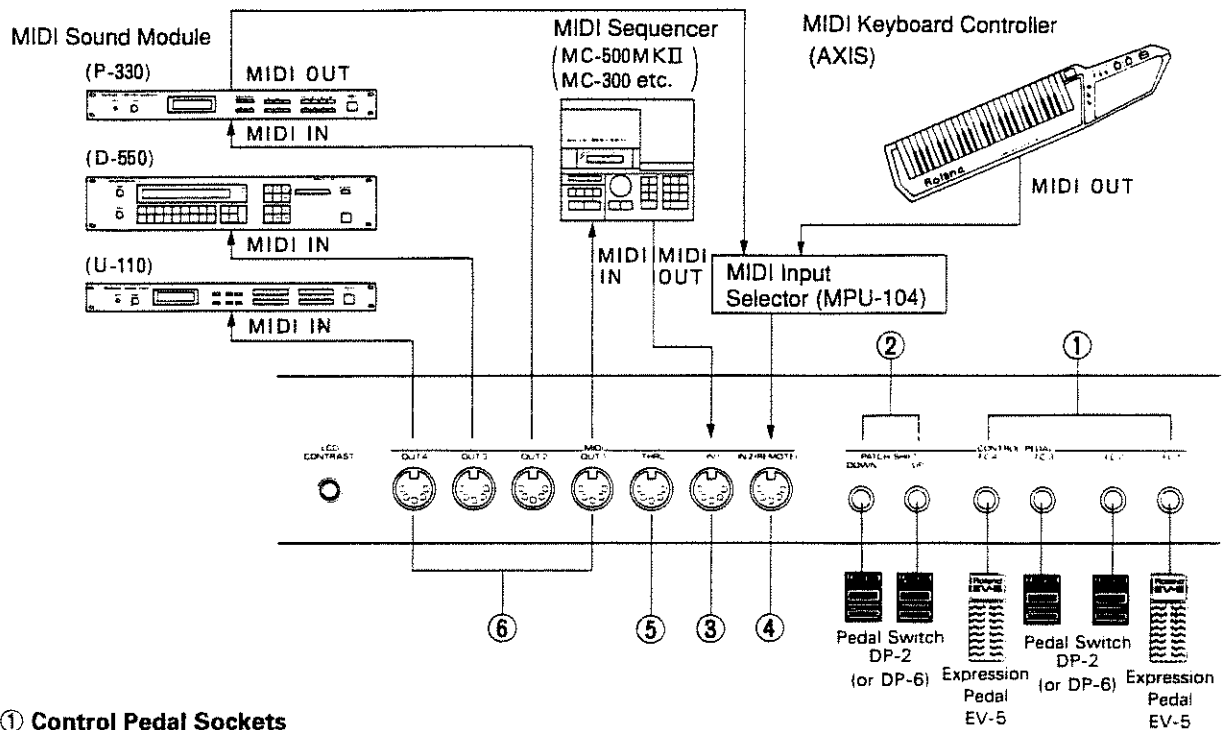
MIDI Sound Module

(P-330)

MIDI OUT

MIDI IN

(D-550)

MIDI IN

(U-110)

MIDI IN

MIDI Sequencer
(MC-500MKII
MC-300 etc.)

MIDI IN

MIDI OUT

MIDI Keyboard Controller
(AXIS)

Roland

MIDI OUT

MIDI Input
Selector (MPU-104)

②

①

LCD CONTRAST

OUT 4

OUT 3

OUT 2

MIDI OUT 1

THRU

IN 1

IN 2 (REMOTE)

PATCH SHIFT

DOWN

UP

CONTROL PEDAL

FC 4

FC 3

FC 2

FC 1

⑥

⑤

③

④

Pedal Switch DP-2 (or DP-6)

Roland EV-5

Expression Pedal EV-5

Pedal Switch DP-2 (or DP-6)

Roland EV-5

Expression Pedal EV-5

① Control Pedal Sockets